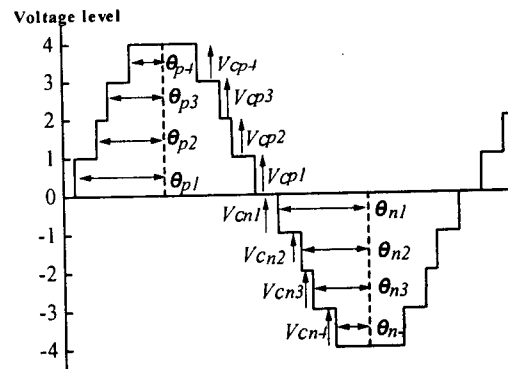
Voltage level

4
3
2
1
0
-1
-2
-3
-4

$\theta_{p4}$
$\theta_{p3}$
$\theta_{p2}$
$\theta_{p1}$
$V_{cp4}$
$V_{cp3}$
$V_{cp2}$
$V_{cp1}$
$V_{cn1}$
$V_{cn2}$
$V_{cn3}$
$V_{cn4}$
$\theta_{n1}$
$\theta_{n2}$
$\theta_{n3}$
$\theta_{n4}$